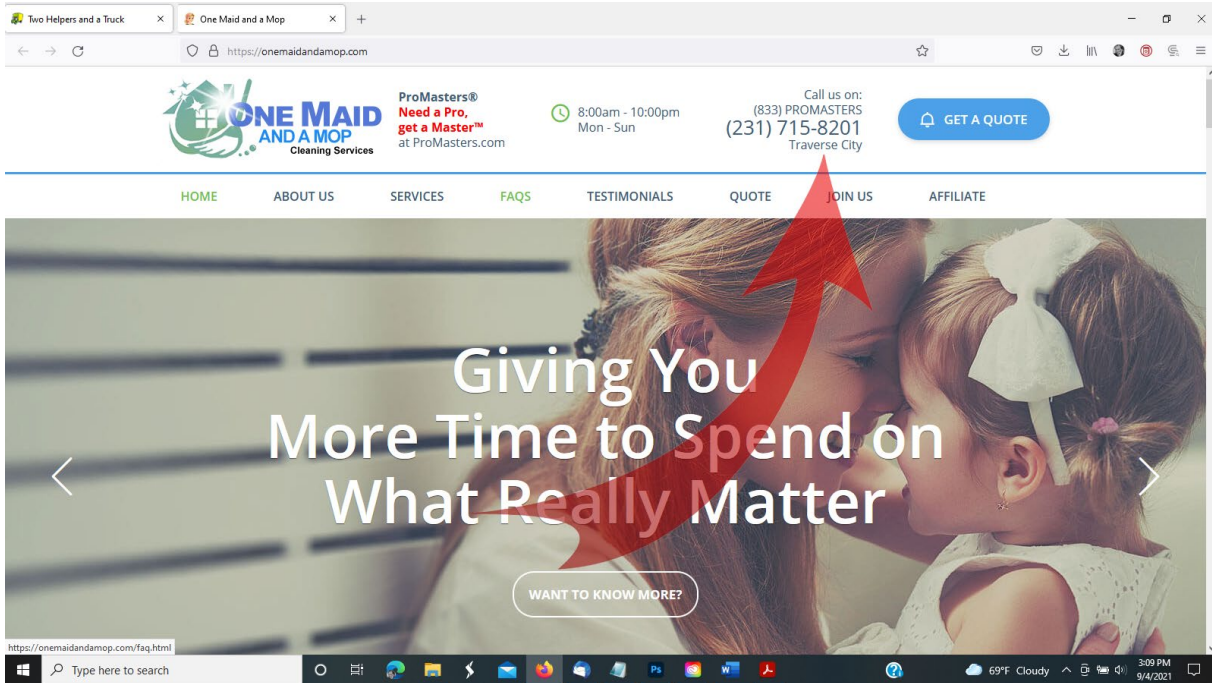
Two Helpers and a Truck
One Maid and a Mop
https://onemaidandamop.com

ONE MAID AND A MOP Cleaning Services

ProMasters®
Need a Pro, get a Master™
at ProMasters.com

8:00am - 10:00pm
Mon - Sun

Call us on:
(833) PROMASTERS
(231) 715-8201
Traverse City

GET A QUOTE

HOME ABOUT US SERVICES FAQS TESTIMONIALS QUOTE JOIN US AFFILIATE

Giving You
More Time to Spend on
What Really Matter

WANT TO KNOW MORE?

https://onemaidandamop.com/faq.html

Type here to search

69°F Cloudy
3:09 PM
9/4/2021